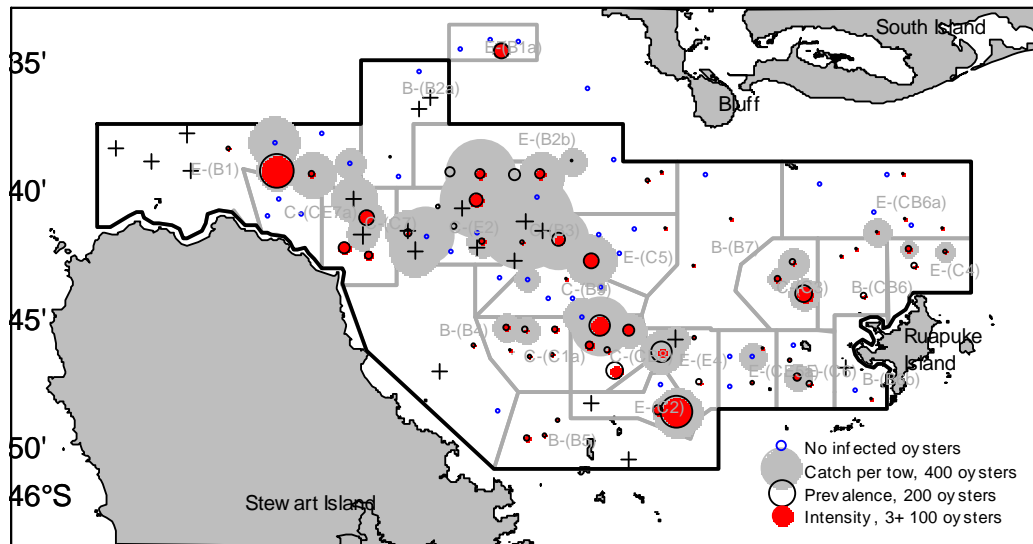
South Island
35'
E-(B1a)
B-(B2a)
Bluff
E-(B2b)
40'
E-(B1)
C-(CE7a)
C-(C3)
E-(E2)
E-(C5)
E-(CB6a)
B-(B7)
E-(C4)
C-(B9)
C-(C6)
B-(CB6)
45'
B-(B4)
C-(C1a)
C-(C1)
E-(E4)
C-(C5)
C-(C7)
B-(B5)
Ruapuke Island
E-(C2)
50'
B-(B5)
No infected oysters
Catch per tow, 400 oysters
46°S
Stewart Island
Prevalence, 200 oysters
Intensity, 3+ 100 oysters